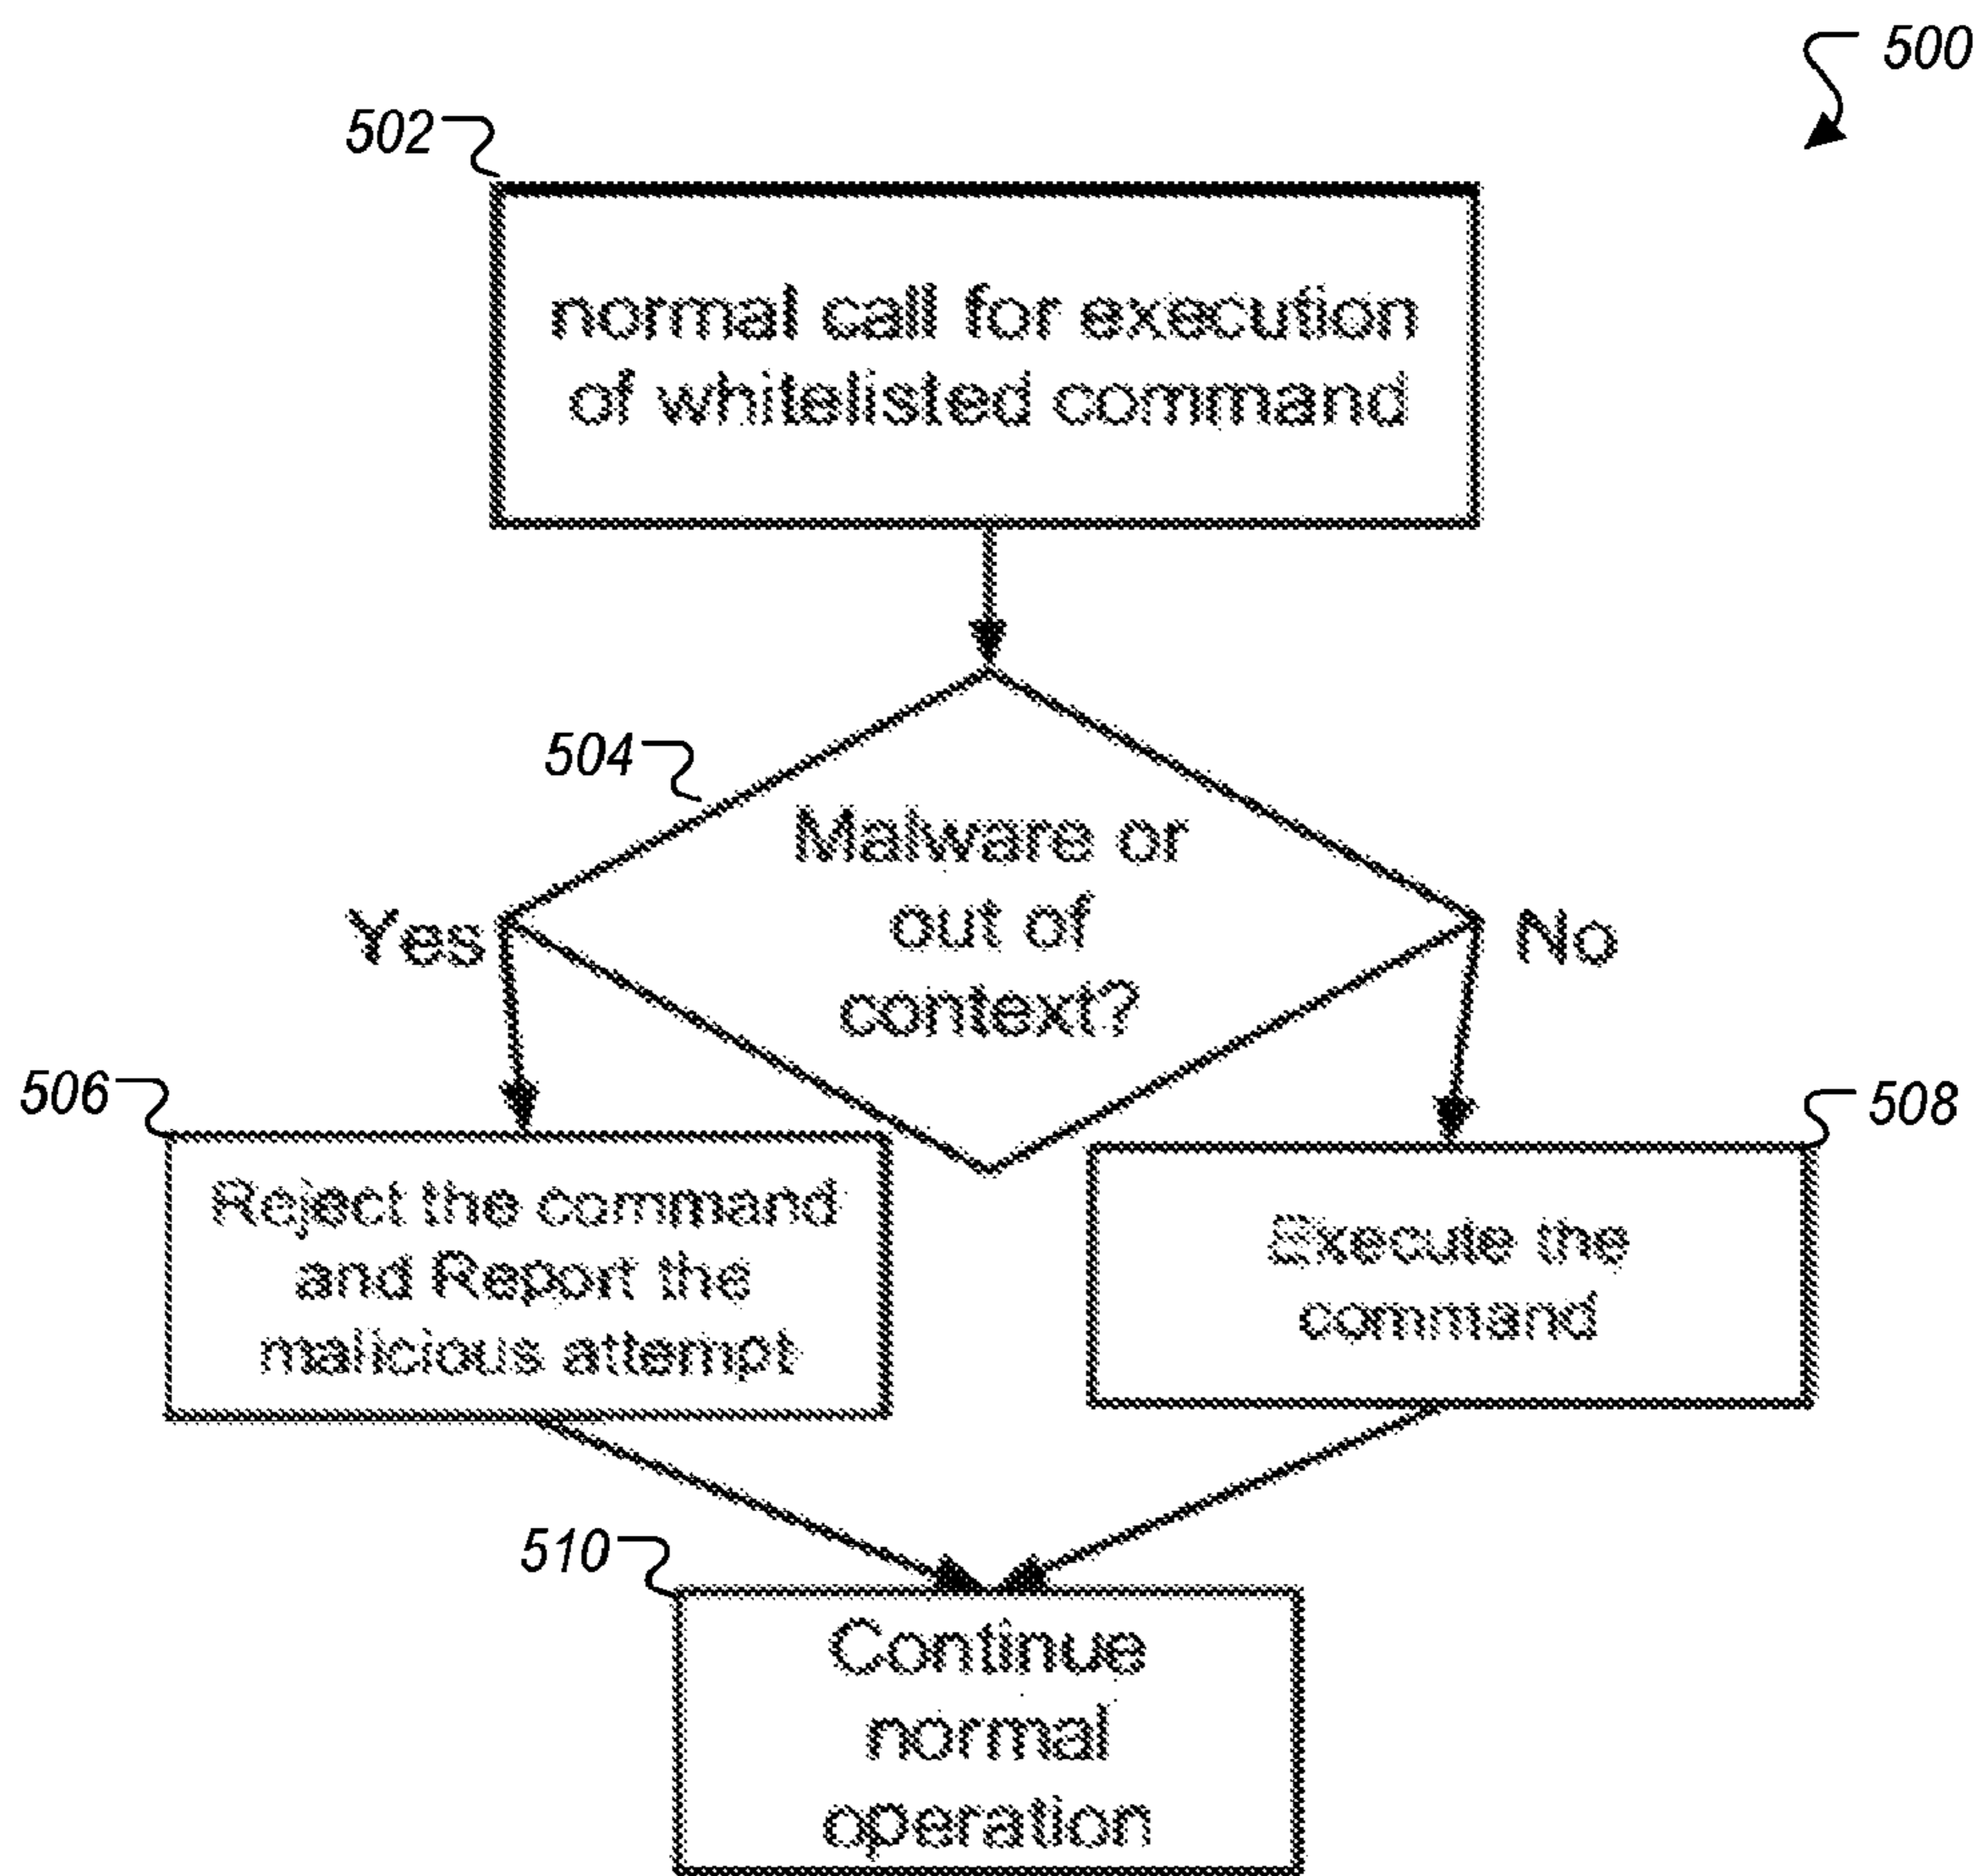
500

502

normal call for execution of whitelisted command

504

Malware or out of context?

Yes

No

506

Reject the command and Report the malicious attempt

508

Execute the command

510

Continue normal operation